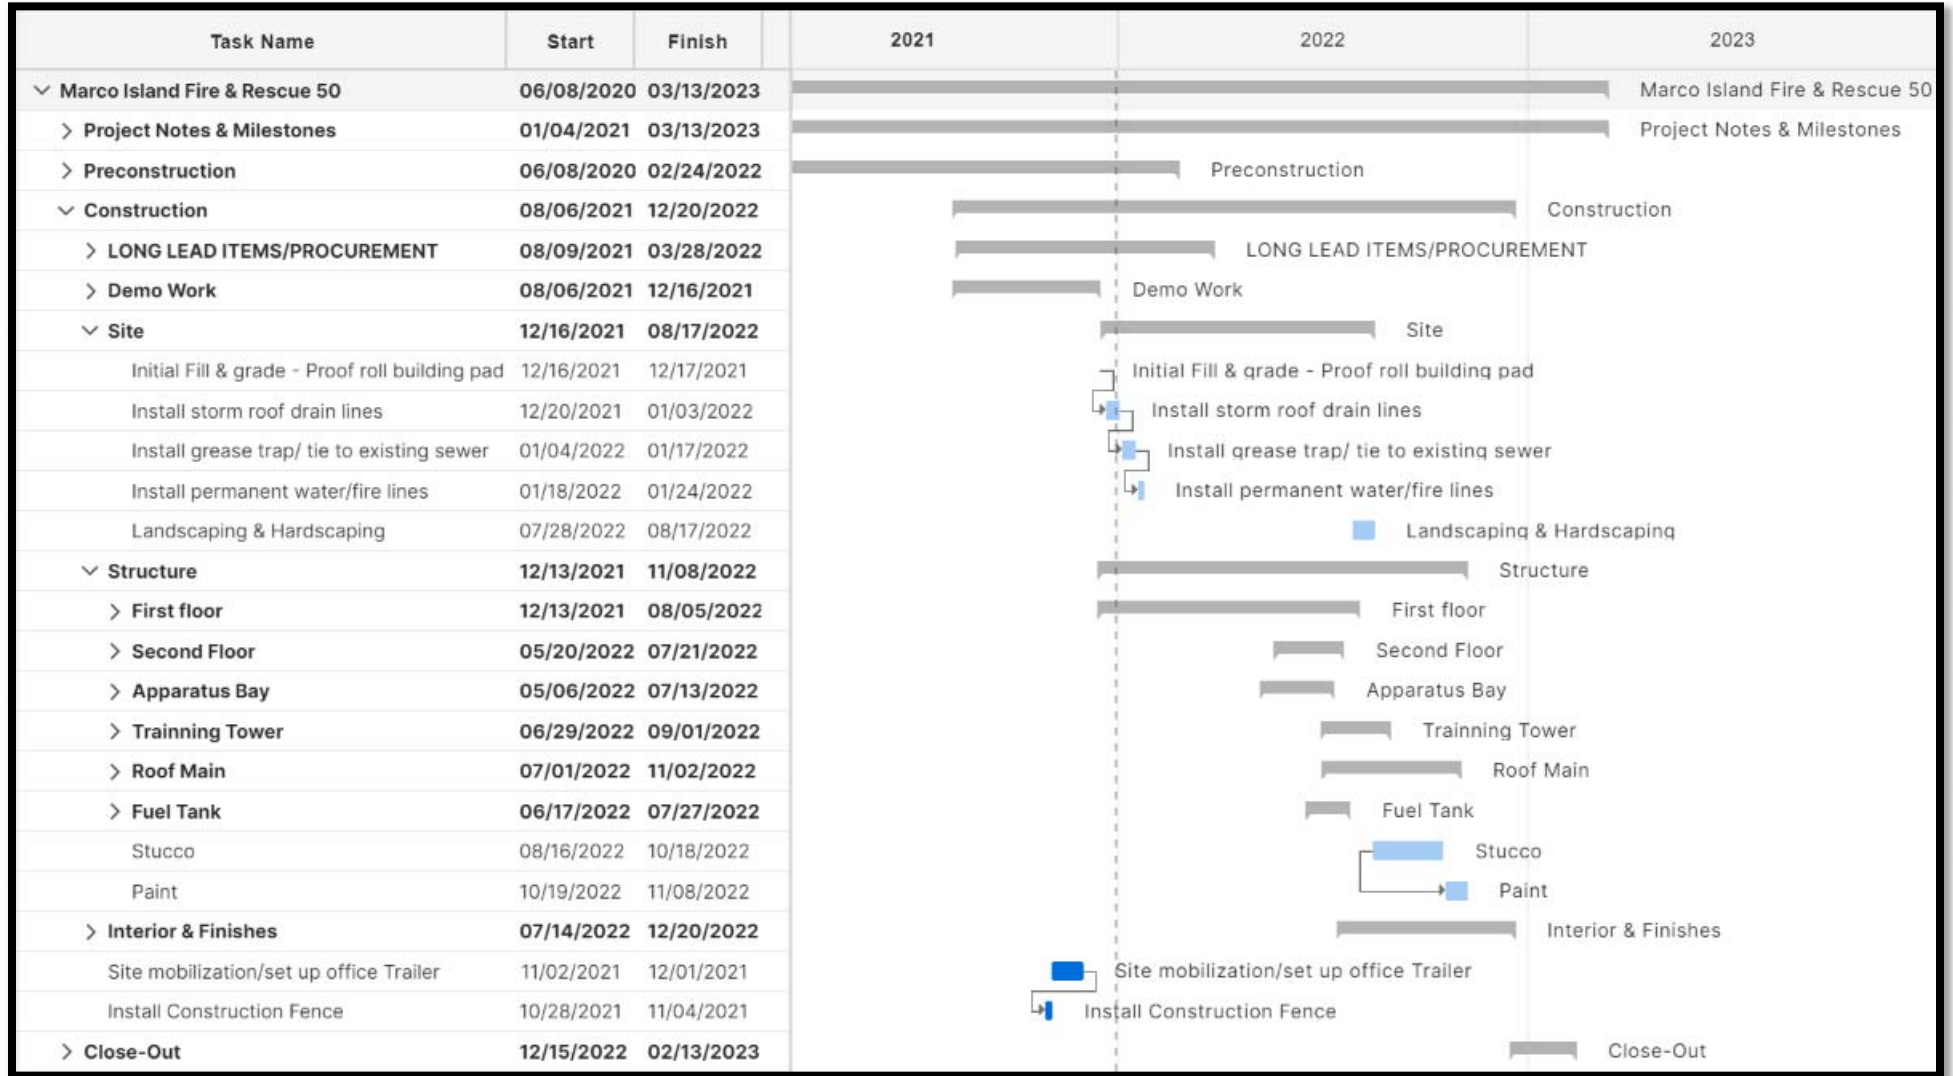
| Task Name | Start | Finish |
|---|---|---|
| Marco Island Fire & Rescue 50 | 06/08/2020 | 03/13/2023 |
| Project Notes & Milestones | 01/04/2021 | 03/13/2023 |
| Preconstruction | 06/08/2020 | 02/24/2022 |
| Construction | 08/06/2021 | 12/20/2022 |
| LONG LEAD ITEMS/PROCUREMENT | 08/09/2021 | 03/28/2022 |
| Demo Work | 08/06/2021 | 12/16/2021 |
| Site | 12/16/2021 | 08/17/2022 |
| Initial Fill & grade - Proof roll building pad | 12/16/2021 | 12/17/2021 |
| Install storm roof drain lines | 12/20/2021 | 01/03/2022 |
| Install grease trap/ tie to existing sewer | 01/04/2022 | 01/17/2022 |
| Install permanent water/fire lines | 01/18/2022 | 01/24/2022 |
| Landscaping & Hardscaping | 07/28/2022 | 08/17/2022 |
| Structure | 12/13/2021 | 11/08/2022 |
| First floor | 12/13/2021 | 08/05/2022 |
| Second Floor | 05/20/2022 | 07/21/2022 |
| Apparatus Bay | 05/06/2022 | 07/13/2022 |
| Trainning Tower | 06/29/2022 | 09/01/2022 |
| Roof Main | 07/01/2022 | 11/02/2022 |
| Fuel Tank | 06/17/2022 | 07/27/2022 |
| Stucco | 08/16/2022 | 10/18/2022 |
| Paint | 10/19/2022 | 11/08/2022 |
| Interior & Finishes | 07/14/2022 | 12/20/2022 |
| Site mobilization/set up office Trailer | 11/02/2021 | 12/01/2021 |
| Install Construction Fence | 10/28/2021 | 11/04/2021 |
| Close-Out | 12/15/2022 | 02/13/2023 |

2021 2022 2023

Marco Island Fire & Rescue 50
Project Notes & Milestones
Preconstruction
Construction
LONG LEAD ITEMS/PROCUREMENT
Demo Work
Site
Initial Fill & grade - Proof roll building pad
Install storm roof drain lines
Install grease trap/ tie to existing sewer
Install permanent water/fire lines
Landscaping & Hardscaping
Structure
First floor
Second Floor
Apparatus Bay
Trainning Tower
Roof Main
Fuel Tank
Stucco
Paint
Interior & Finishes
Site mobilization/set up office Trailer
Install Construction Fence
Close-Out